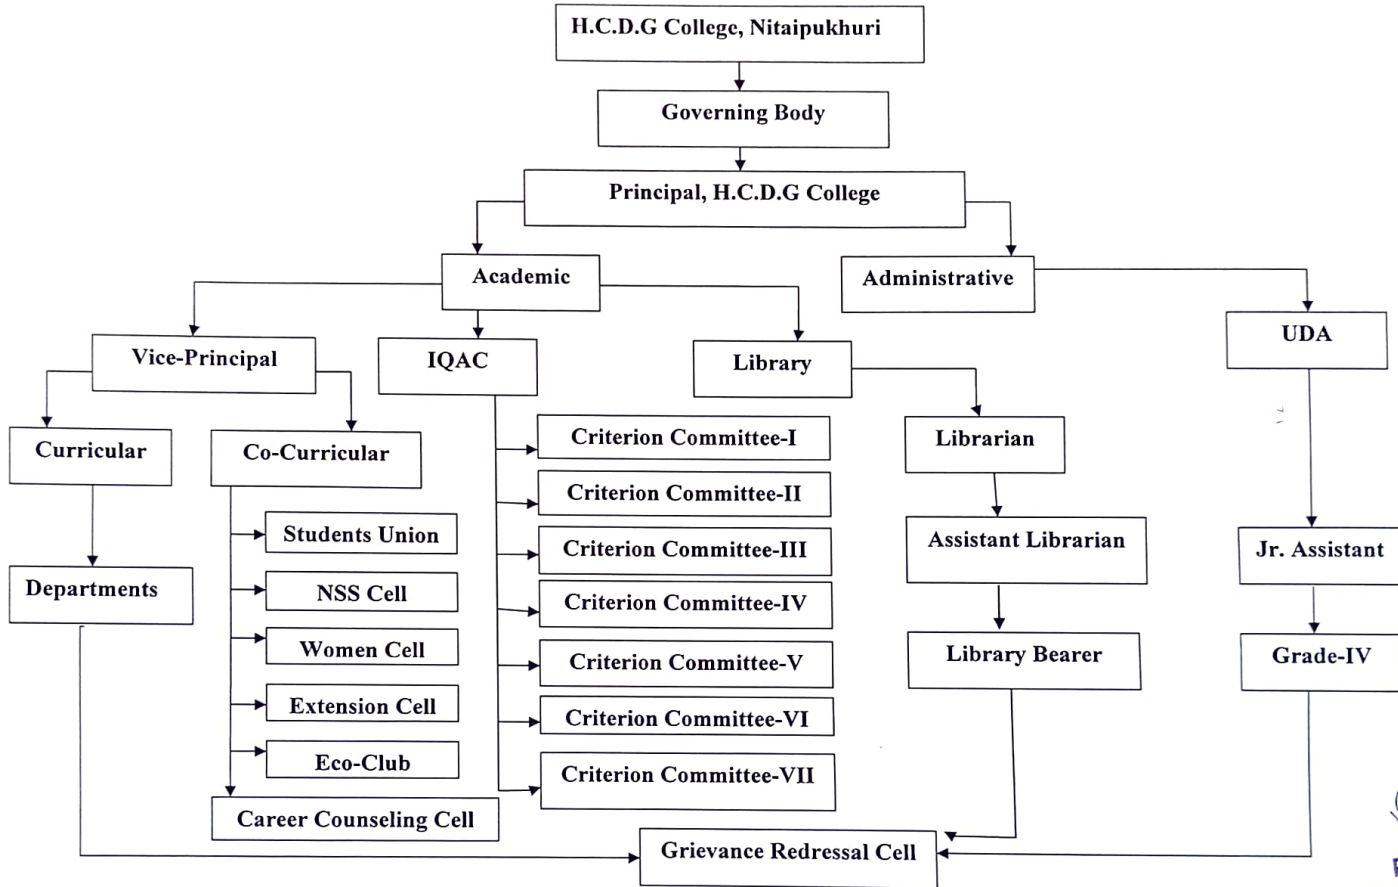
H.C.D.G College, Nitaipukhuri

Governing Body

Principal, H.C.D.G College

Academic

Administrative

Vice-Principal

IQAC

Library

UDA

Curricular

Co-Curricular

Departments

Students Union

NSS Cell

Women Cell

Extension Cell

Eco-Club

Career Counseling Cell

Criterion Committee-I

Criterion Committee-II

Criterion Committee-III

Criterion Committee-IV

Criterion Committee-V

Criterion Committee-VI

Criterion Committee-VII

Librarian

Assistant Librarian

Library Bearer

Jr. Assistant

Grade-IV

Grievance Redressal Cell